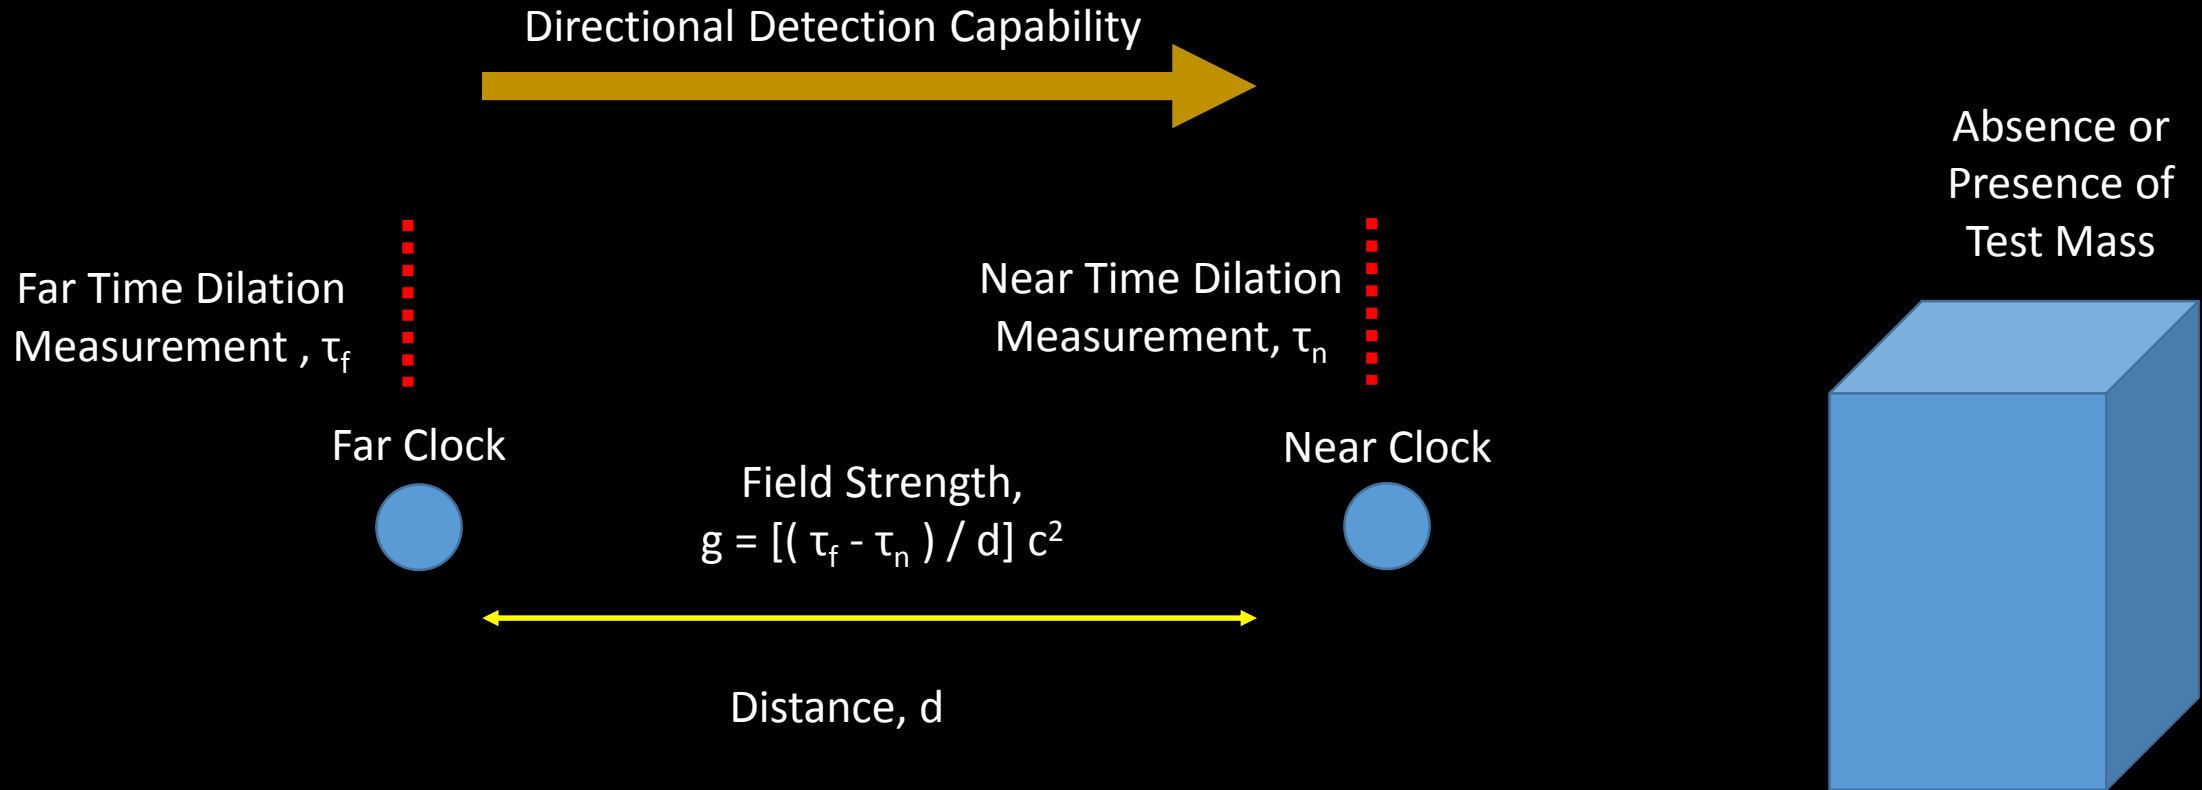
Directional Detection Capability

Absence or Presence of Test Mass

Far Time Dilation Measurement , $\tau_f$

Near Time Dilation Measurement, $\tau_n$

Far Clock

Near Clock

Field Strength,
$g = [( \tau_f - \tau_n ) / d] c^2$

Distance, d